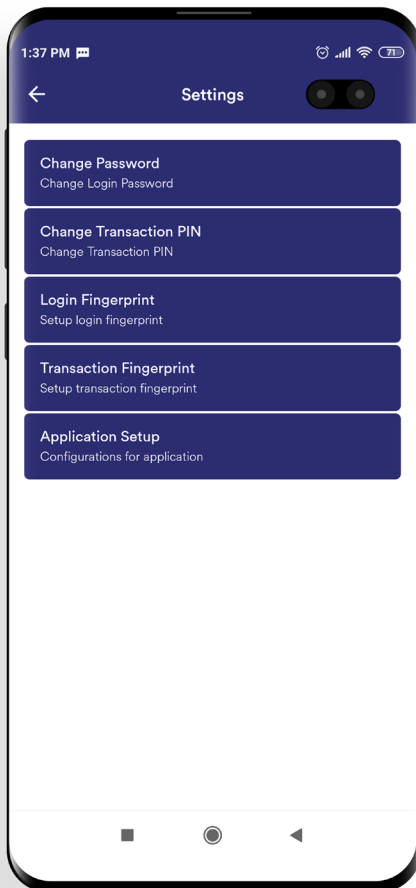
1:37 PM

71

Settings

Change Password
Change Login Password

Change Transaction PIN
Change Transaction PIN

Login Fingerprint
Setup login fingerprint

Transaction Fingerprint
Setup transaction fingerprint

Application Setup
Configurations for application